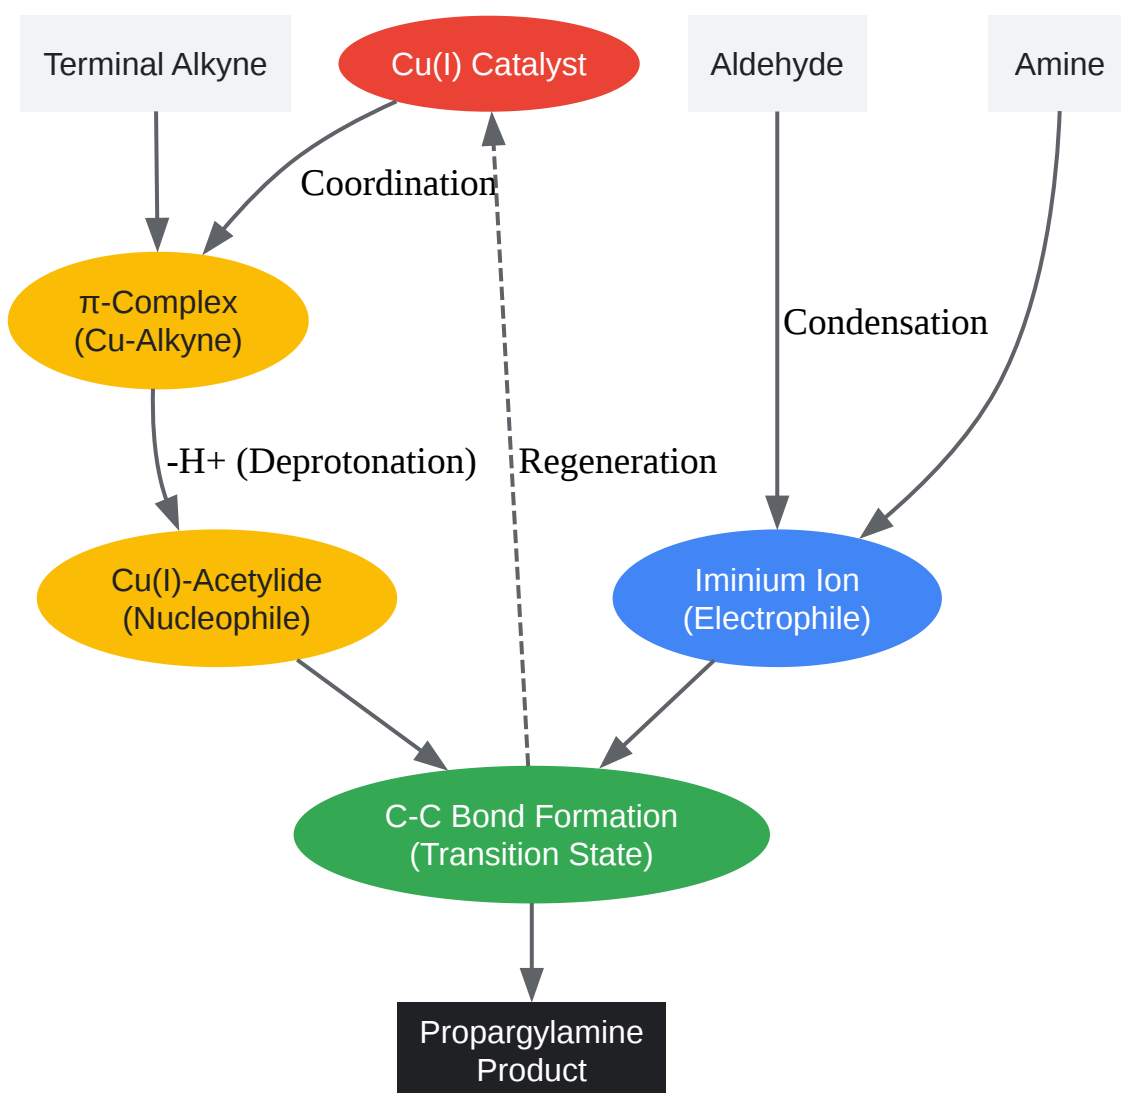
Terminal Alkyne

Cu(I) Catalyst

Aldehyde

Amine

Coordination

π-Complex (Cu-Alkyne)

Condensation

-H+ (Deprotonation)

Regeneration

Cu(I)-Acetylide (Nucleophile)

Iminium Ion (Electrophile)

C-C Bond Formation (Transition State)

Propargylamine Product